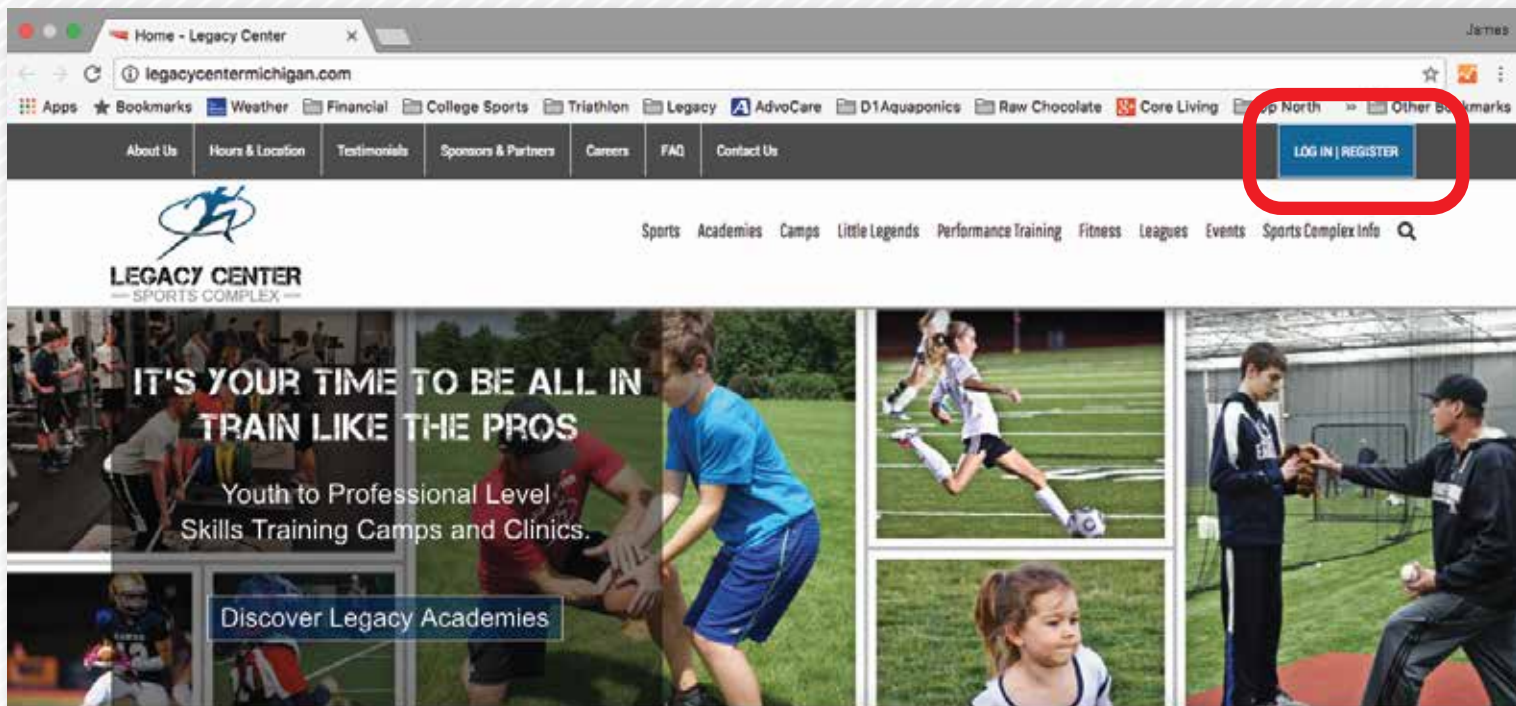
Home - Legacy Center

James

legacycentermichigan.com

Apps Bookmarks Weather Financial College Sports Triathlon Legacy AdvoCare D1Aquaponics Raw Chocolate Core Living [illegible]p North » Other Bookmarks

About Us Hours & Location Testimonials Sponsors & Partners Careers FAQ Contact Us

LOG IN | REGISTER

LEGACY CENTER
SPORTS COMPLEX

Sports Academies Camps Little Legends Performance Training Fitness Leagues Events Sports Complex Info

IT'S YOUR TIME TO BE ALL IN
TRAIN LIKE THE PROS

Youth to Professional Level
Skills Training Camps and Clinics.

Discover Legacy Academies